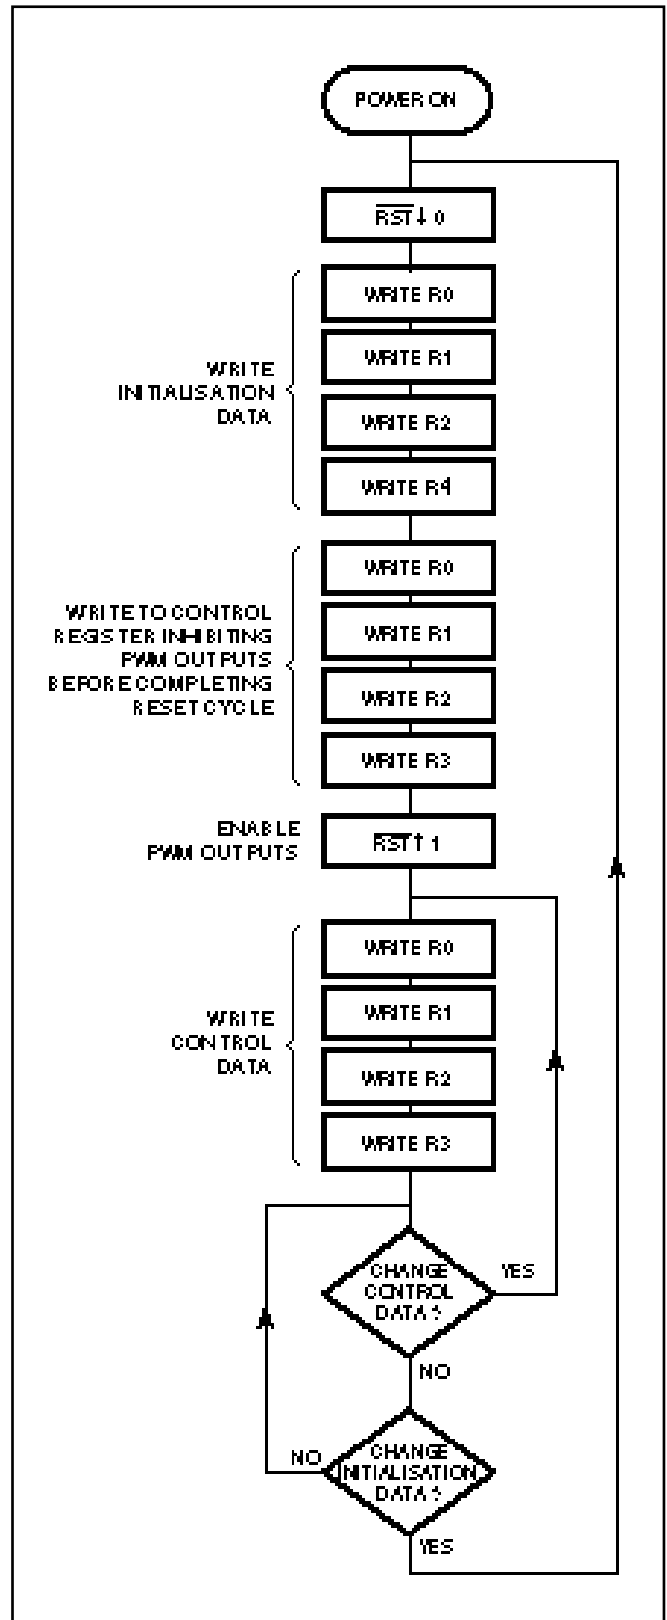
POWER ON

$\overline{RST}$↓0

WRITE INITIALISATION DATA

WRITE R0

WRITE R1

WRITE R2

WRITE R4

WRITE TO CONTROL REGISTER INHIBITING PWM OUTPUTS BEFORE COMPLETING RESET CYCLE

WRITE R0

WRITE R1

WRITE R2

WRITE R3

ENABLE PWM OUTPUTS

$\overline{RST}$↑1

WRITE CONTROL DATA

WRITE R0

WRITE R1

WRITE R2

WRITE R3

CHANGE CONTROL DATA ?

YES

NO

CHANGE INITIALISATION DATA ?

NO

YES